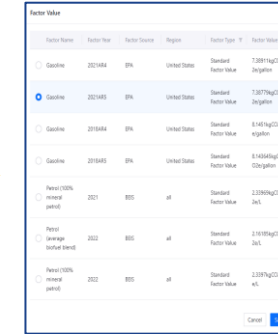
Factor Value

| | Factor Name | Factor Year | Factor Source | Region | Factor Type | Factor Value |
|---|---|---|---|---|---|---|
| | Gasoline | 2021AR4 | EPA | United States | Standard Factor Value | 7.38911kgCO2e/gallon |
| | Gasoline | 2021AR5 | EPA | United States | Standard Factor Value | 7.38779kgCO2e/gallon |
| | Gasoline | 2018AR4 | EPA | United States | Standard Factor Value | 8.1451kgCO2e/gallon |
| | Gasoline | 2018AR5 | EPA | United States | Standard Factor Value | 8.143845kgCO2e/gallon |
| | Petrol (100% mineral petrol) | 2021 | BEIS | all | Standard Factor Value | 2.33969kgCO2e/L |
| | Petrol (average biofuel blend) | 2022 | BEIS | all | Standard Factor Value | 2.16185kgCO2e/L |
| | Petrol (100% mineral petrol) | 2022 | BEIS | all | Standard Factor Value | 2.3397kgCO2e/L |

Cancel